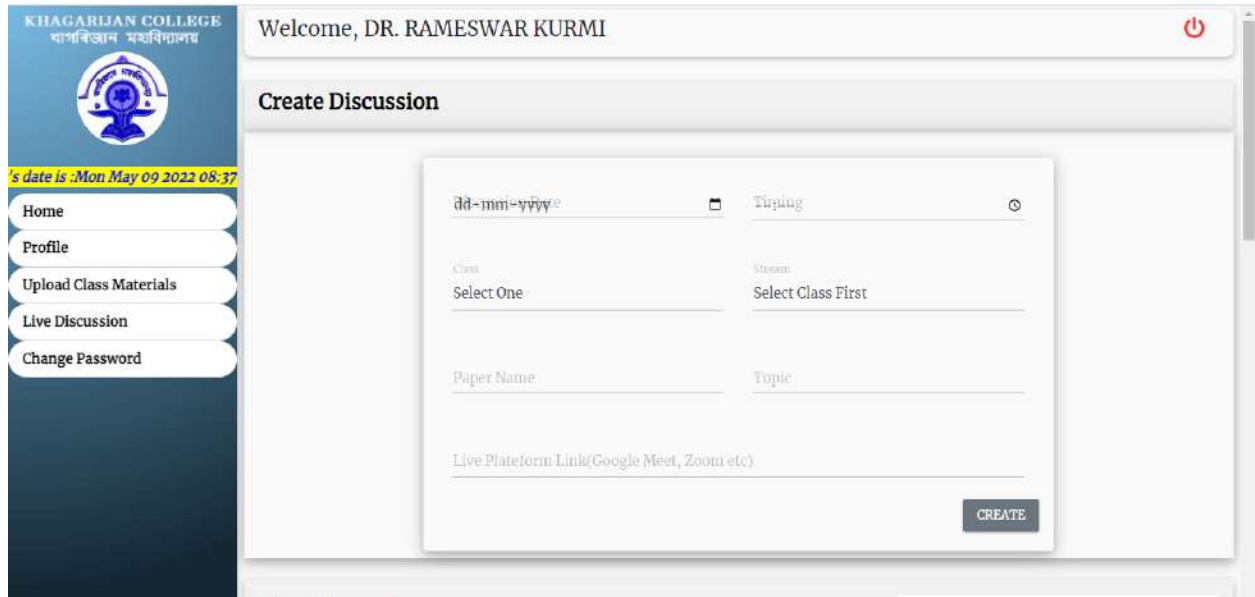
KHAGARIJAN COLLEGE
খাগৰিজান মহাবিদ্যালয়

's date is :Mon May 09 2022 08:37

Home
Profile
Upload Class Materials
Live Discussion
Change Password

Welcome, DR. RAMESWAR KURMI

Create Discussion

dd-mm-yyyy

Timing

Class
Select One

Stream
Select Class First

Paper Name

Topic

Live Plateform Link(Google Meet, Zoom etc)

CREATE